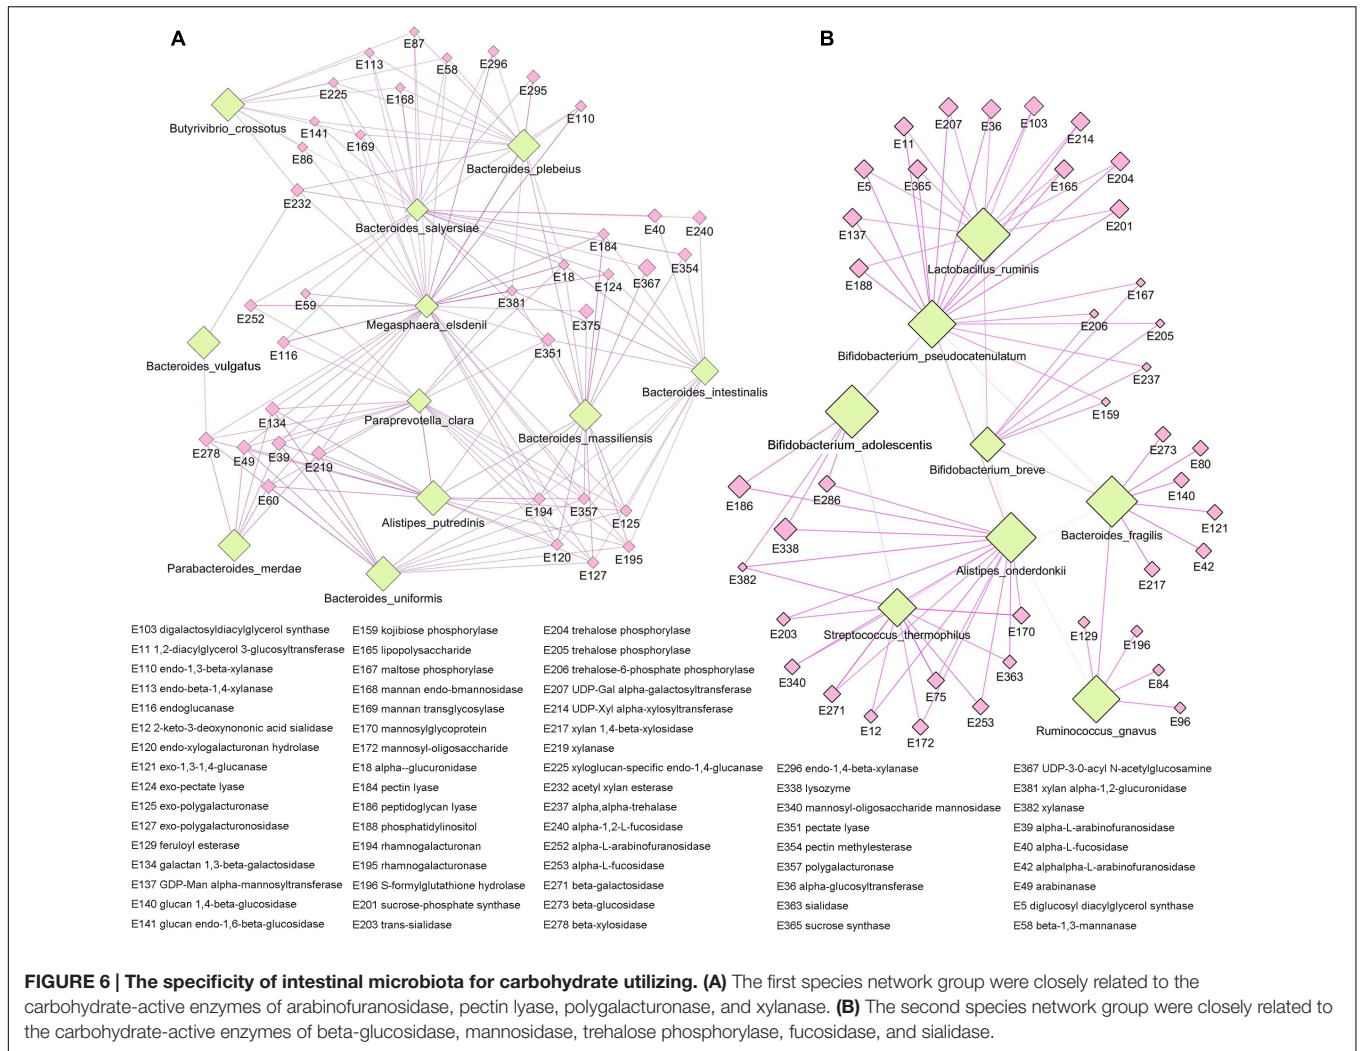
A

E87
E113
E58
E296
E225
E168
E295
E110
Butyrivibrio_crossotus
E141
E169
E86
Bacteroides_plebeius
E232
Bacteroides_salyersiae
E40
E240
E184
E354
E18
E124
E367
E59
E381
E252
Megasphaera_elsdenii
E375
E116
E351
Bacteroides_vulgatus
Bacteroides_intestinalis
E134
Paraprevotella_clara
Bacteroides_massiliensis
E278
E49
E39
E219
E60
Alistipes_putredinis
E194
E357
E125
Parabacteroides_merdae
E120
E195
E127
Bacteroides_uniformis

B

E207
E36
E103
E214
E11
E5
E365
E165
E204
E137
E201
Lactobacillus_ruminis
E188
E167
E206
E205
Bifidobacterium_pseudocatenulatum
E237
E159
Bifidobacterium_adolescentis
E273
Bifidobacterium_breve
E80
E140
E186
E286
E121
Bacteroides_fragilis
E338
E42
Alistipes_onderdonkii
E382
E217
E203
Streptococcus_thermophilus
E170
E129
E196
E340
E363
E84
E75
E271
E253
E96
E12
E172
Ruminococcus_gnavus

E103 digalactosyldiacylglycerol synthase
E11 1,2-diacylglycerol 3-glucosyltransferase
E110 endo-1,3-beta-xylanase
E113 endo-beta-1,4-xylanase
E116 endoglucanase
E12 2-keto-3-deoxynononic acid sialidase
E120 endo-xylogalacturonan hydrolase
E121 exo-1,3-1,4-glucanase
E124 exo-pectate lyase
E125 exo-polygalacturonase
E127 exo-polygalacturonosidase
E129 feruloyl esterase
E134 galactan 1,3-beta-galactosidase
E137 GDP-Man alpha-mannosyltransferase
E140 glucan 1,4-beta-glucosidase
E141 glucan endo-1,6-beta-glucosidase

E159 kojibiose phosphorylase
E165 lipopolysaccharide
E167 maltose phosphorylase
E168 mannan endo-bmannosidase
E169 mannan transglycosylase
E170 mannosylglycoprotein
E172 mannosyl-oligosaccharide
E18 alpha--glucuronidase
E184 pectin lyase
E186 peptidoglycan lyase
E188 phosphatidylinositol
E194 rhamnogalacturonan
E195 rhamnogalacturonase
E196 S-formylglutathione hydrolase
E201 sucrose-phosphate synthase
E203 trans-sialidase

E204 trehalose phosphorylase
E205 trehalose phosphorylase
E206 trehalose-6-phosphate phosphorylase
E207 UDP-Gal alpha-galactosyltransferase
E214 UDP-Xyl alpha-xylosyltransferase
E217 xylan 1,4-beta-xylosidase
E219 xylanase
E225 xyloglucan-specific endo-1,4-glucanase
E232 acetyl xylan esterase
E237 alpha,alpha-trehalase
E240 alpha-1,2-L-fucosidase
E252 alpha-L-arabinofuranosidase
E253 alpha-L-fucosidase
E271 beta-galactosidase
E273 beta-glucosidase
E278 beta-xylosidase

E296 endo-1,4-beta-xylanase
E338 lysozyme
E340 mannosyl-oligosaccharide mannosidase
E351 pectate lyase
E354 pectin methylesterase
E357 polygalacturonase
E36 alpha-glucosyltransferase
E363 sialidase
E365 sucrose synthase

E367 UDP-3-0-acyl N-acetylglucosamine
E381 xylan alpha-1,2-glucuronidase
E382 xylanase
E39 alpha-L-arabinofuranosidase
E40 alpha-L-fucosidase
E42 alphalpha-L-arabinofuranosidase
E49 arabinanase
E5 diglucosyl diacylglycerol synthase
E58 beta-1,3-mannanase

FIGURE 6 | The specificity of intestinal microbiota for carbohydrate utilizing. (A) The first species network group were closely related to the carbohydrate-active enzymes of arabinofuranosidase, pectin lyase, polygalacturonase, and xylanase. (B) The second species network group were closely related to the carbohydrate-active enzymes of beta-glucosidase, mannosidase, trehalose phosphorylase, fucosidase, and sialidase.